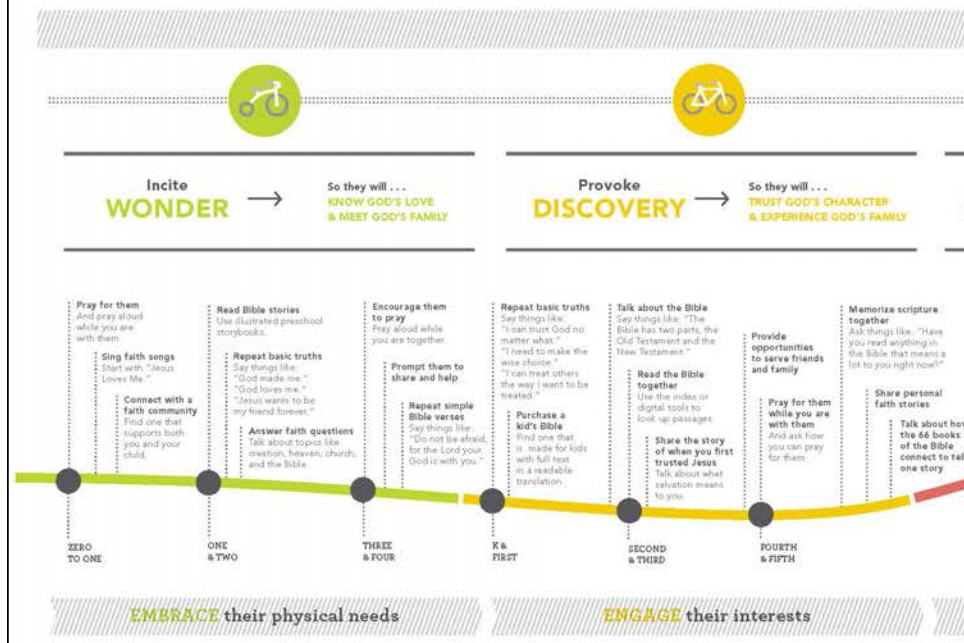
Incite
WONDER

So they will . . .
KNOW GOD'S LOVE & MEET GOD'S FAMILY

Provoke
DISCOVERY

So they will . . .
TRUST GOD'S CHARACTER & EXPERIENCE GOD'S FAMILY

Pray for them
And pray aloud while you are with them

Sing faith songs
Start with: "Jesus Loves Me."

Connect with a faith community
Find one that supports both you and your child.

Read Bible stories
Use illustrated preschool storybooks.

Repeat basic truths
Say things like: "God made me." "God loves me." "Jesus wants to be my friend forever."

Answer faith questions
Talk about topics like creation, heaven, church, and the Bible.

Encourage them to pray
Pray aloud while you are together.

Prompt them to share and help

Repeat simple Bible verses
Say things like: "Do not be afraid, for the Lord your God is with you."

Repeat basic truths
Say things like: "I can trust God no matter what." "I need to make the wise choice." "I can treat others the way I want to be treated."

Purchase a kid's Bible
Find one that is made for kids with full text in a readable translation.

Talk about the Bible
Say things like: "The Bible has two parts, the Old Testament and the New Testament."

Read the Bible together
Use the index or digital tools to look up passages.

Share the story of when you first trusted Jesus
Talk about what salvation means to you.

Provide opportunities to serve friends and family

Pray for them while you are with them
And ask how you can pray for them

Memorize scripture together
Ask things like: "Have you read anything in the Bible that means a lot to you right now?"

Share personal faith stories

Talk about how the 66 books of the Bible connect to tell one story

ZERO TO ONE

ONE & TWO

THREE & FOUR

K & FIRST

SECOND & THIRD

FOURTH & FIFTH

EMBRACE their physical needs

ENGAGE their interests